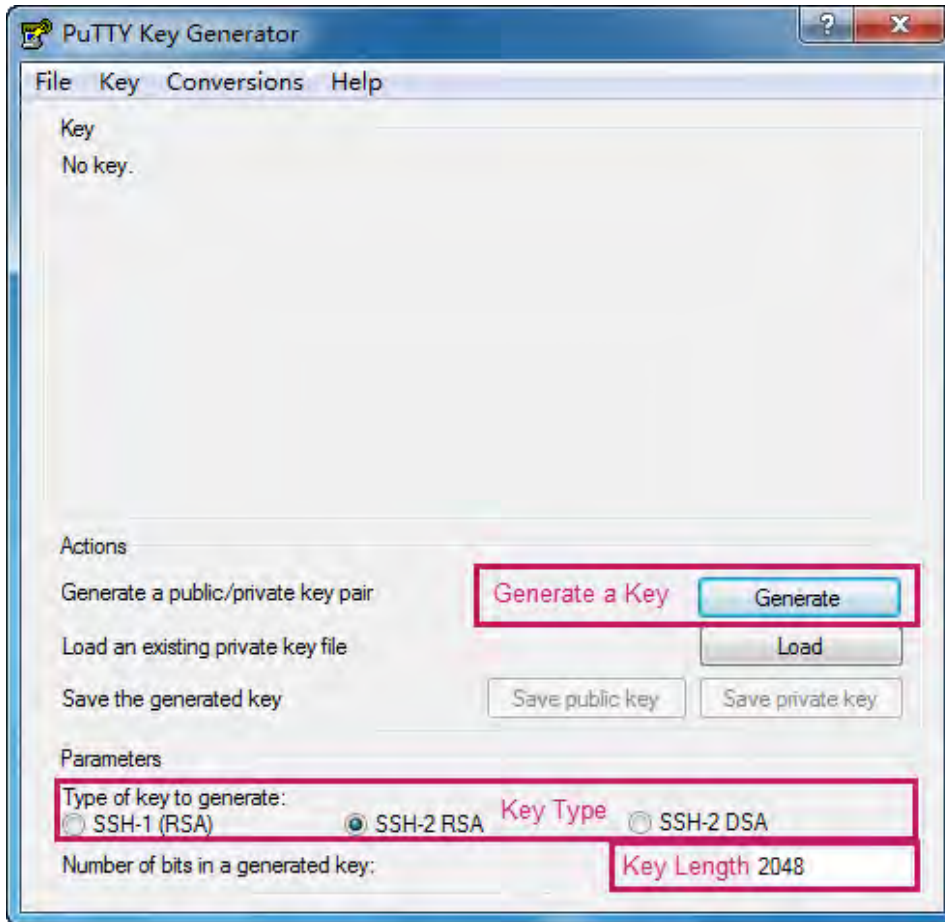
PuTTY Key Generator

?

x

File Key Conversions Help

Key
No key.

Actions

Generate a public/private key pair

Generate a Key

Generate

Load an existing private key file

Load

Save the generated key

Save public key

Save private key

Parameters

Type of key to generate:

SSH-1 (RSA)

SSH-2 RSA

Key Type

SSH-2 DSA

Number of bits in a generated key:

Key Length 2048